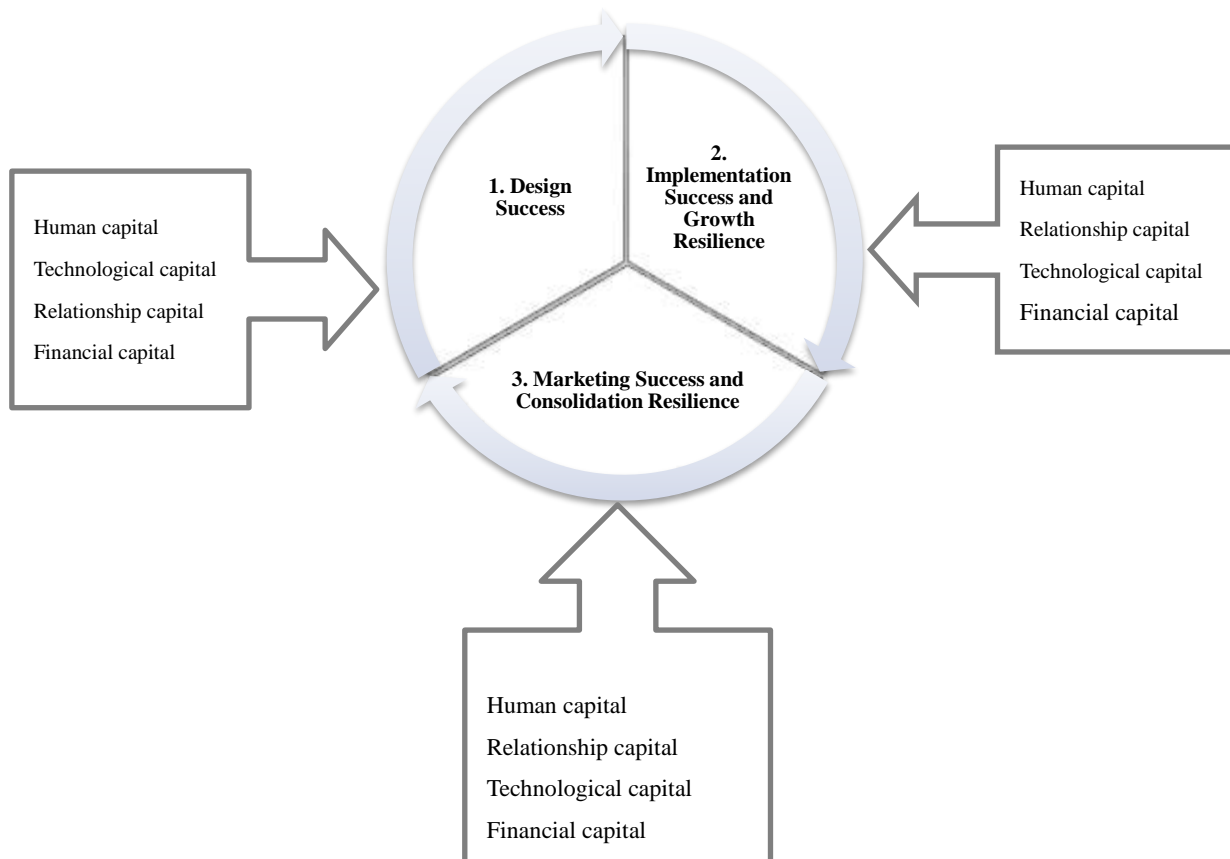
Human capital
Technological capital
Relationship capital
Financial capital

1. Design Success

2. Implementation Success and Growth Resilience

Human capital
Relationship capital
Technological capital
Financial capital

3. Marketing Success and Consolidation Resilience

Human capital
Relationship capital
Technological capital
Financial capital